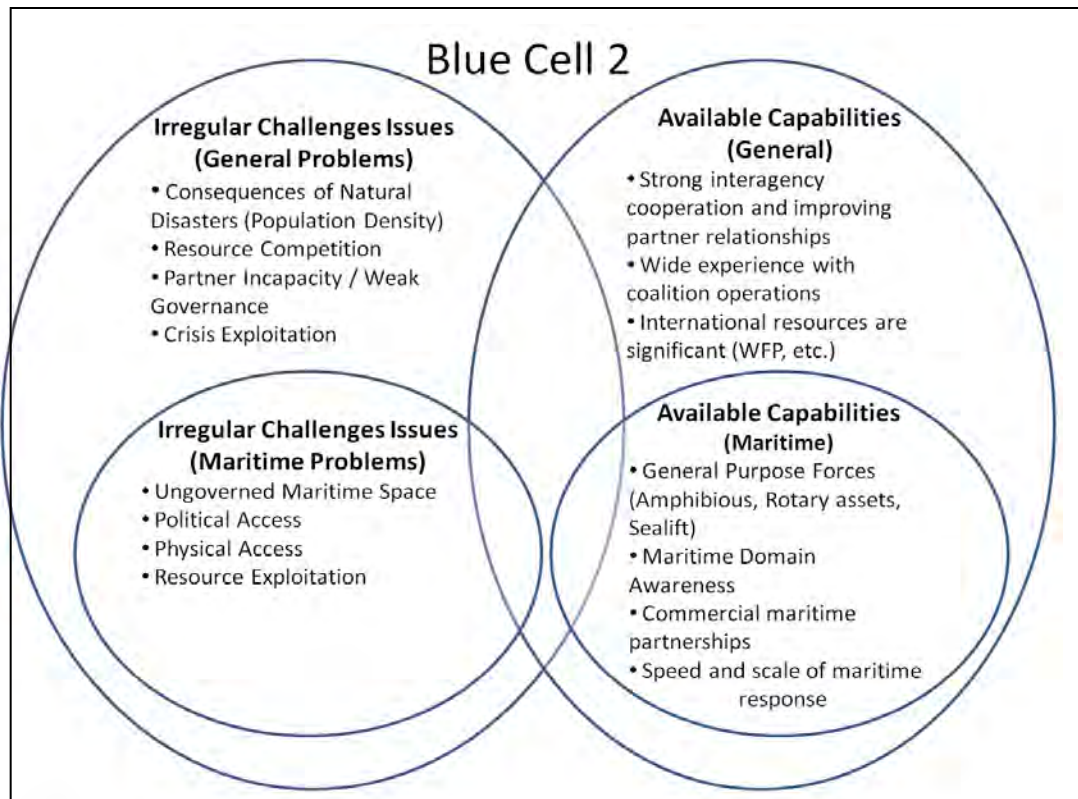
Blue Cell 2

Irregular Challenges Issues (General Problems)
• Consequences of Natural Disasters (Population Density)
• Resource Competition
• Partner Incapacity / Weak Governance
• Crisis Exploitation

Irregular Challenges Issues (Maritime Problems)
• Ungoverned Maritime Space
• Political Access
• Physical Access
• Resource Exploitation

Available Capabilities (General)
• Strong interagency cooperation and improving partner relationships
• Wide experience with coalition operations
• International resources are significant (WFP, etc.)

Available Capabilities (Maritime)
• General Purpose Forces (Amphibious, Rotary assets, Sealift)
• Maritime Domain Awareness
• Commercial maritime partnerships
• Speed and scale of maritime response